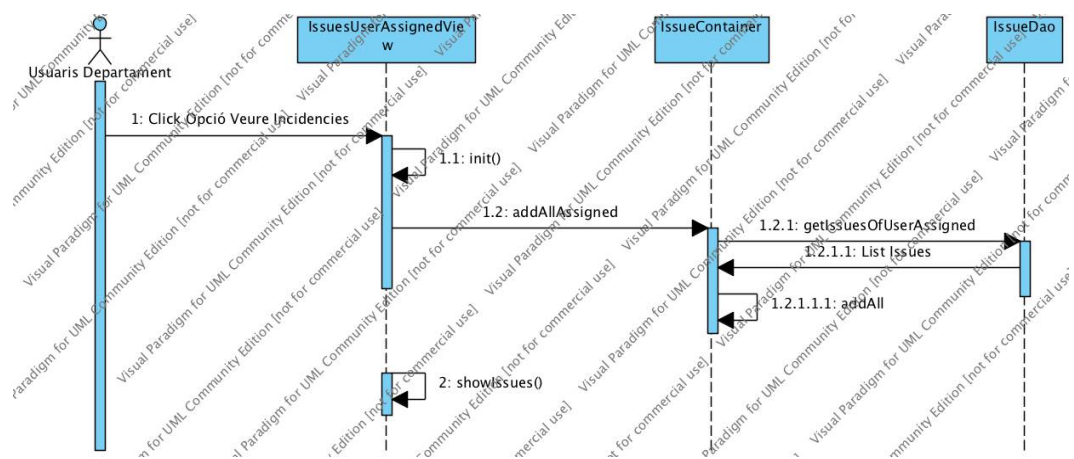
Usuaris Departament

IssuesUserAssignedView

IssueContainer

IssueDao

1: Click Opció Veure Incidencies

1.1: init()

1.2: addAllAssigned

1.2.1: getIssuesOfUserAssigned

1.2.1.1: List Issues

1.2.1.1.1: addAll

2: showIssues()

Visual Paradigm for UML Community Edition [not for commercial use]